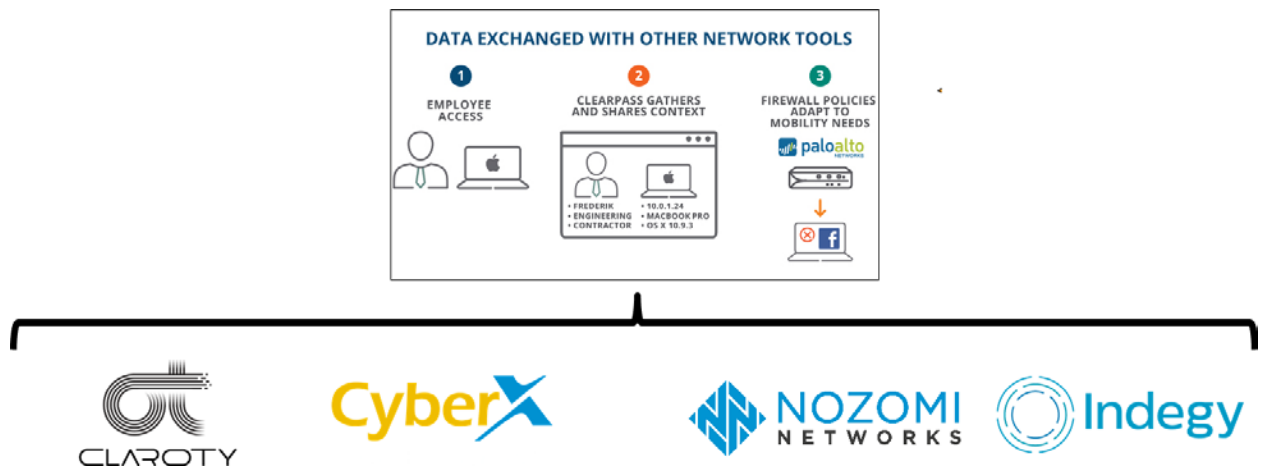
DATA EXCHANGED WITH OTHER NETWORK TOOLS

1
EMPLOYEE ACCESS

2
CLEARPASS GATHERS AND SHARES CONTEXT

• FREDERIK
• ENGINEERING
• CONTRACTOR

• 10.0.1.24
• MACBOOK PRO
• OS X 10.9.3

3
FIREWALL POLICIES ADAPT TO MOBILITY NEEDS

paloalto NETWORKS

CLAROTY

CyberX

NOZOMI NETWORKS

Indegy